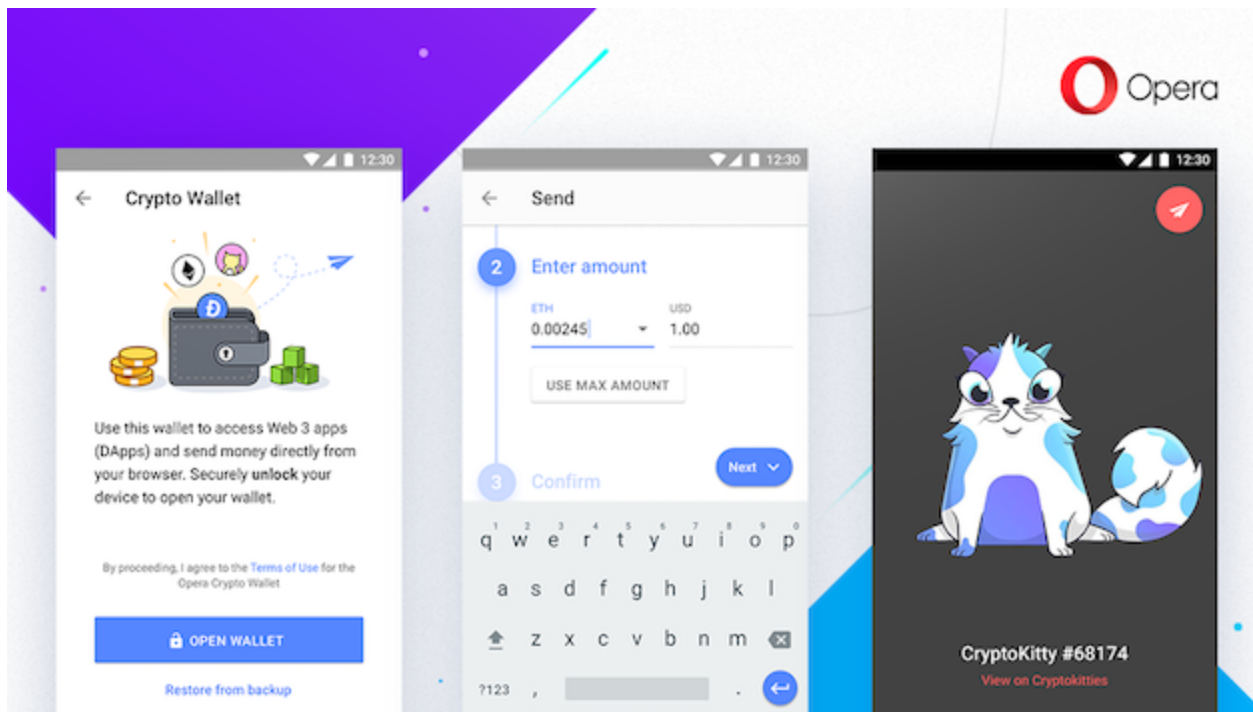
Opera

12:30

Crypto Wallet

Use this wallet to access Web 3 apps (DApps) and send money directly from your browser. Securely **unlock** your device to open your wallet.

By proceeding, I agree to the Terms of Use for the Opera Crypto Wallet

OPEN WALLET

Restore from backup

12:30

Send

2 Enter amount

ETH
0.00245

USD
1.00

USE MAX AMOUNT

Next

3 Confirm

q w e r t y u i o p
a s d f g h j k l
z x c v b n m
?123 , .

12:30

CryptoKitty #68174

View on Cryptokitties